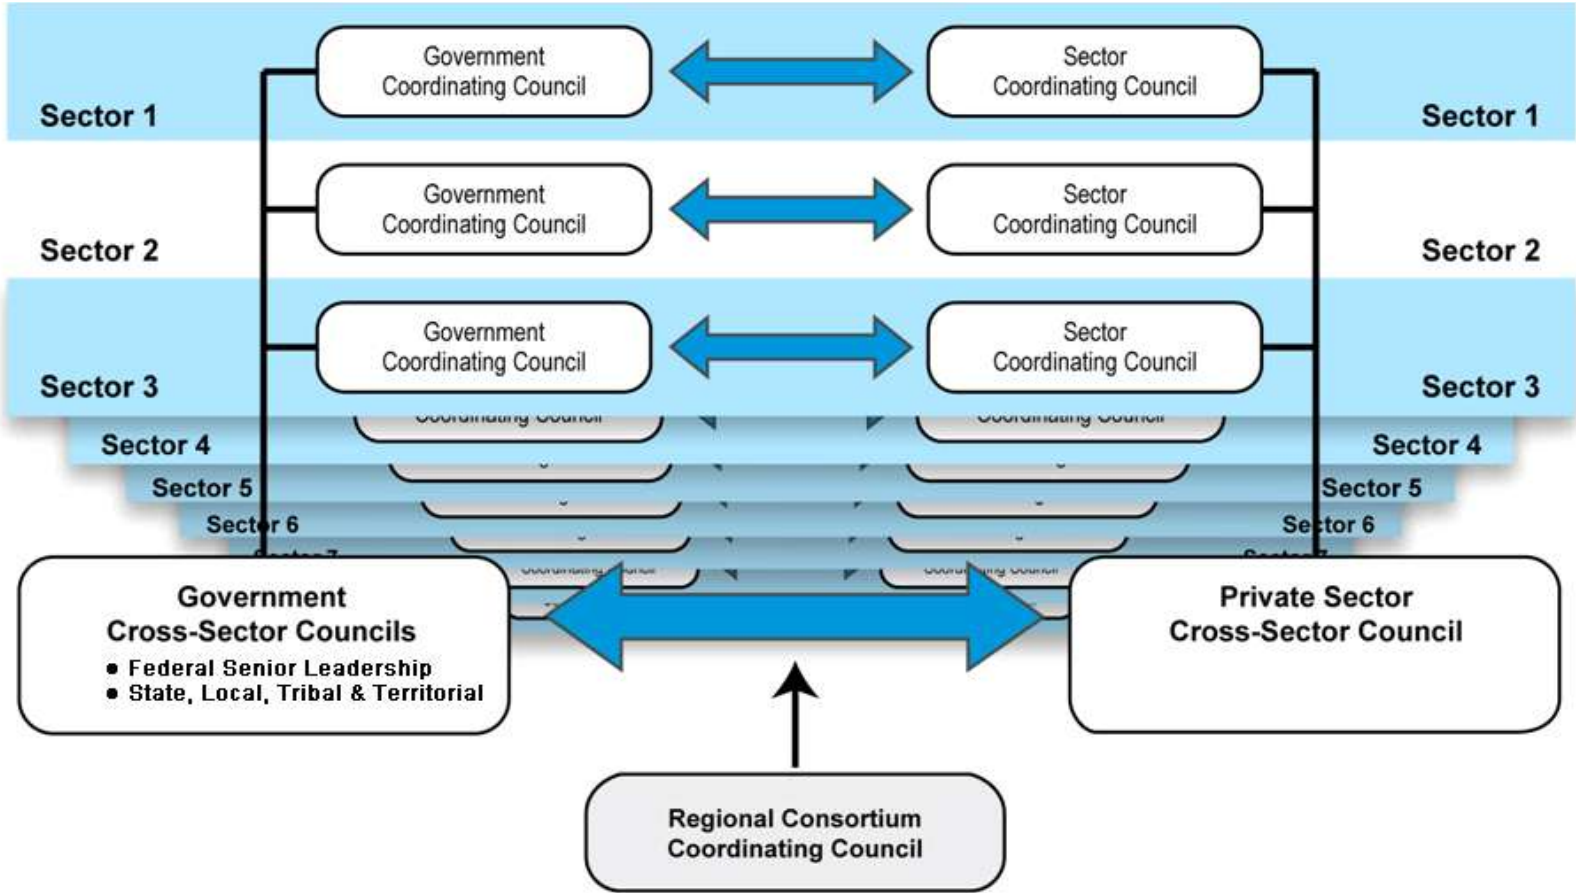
Sector 1

Government Coordinating Council

Sector Coordinating Council

Sector 1

Sector 2

Government Coordinating Council

Sector Coordinating Council

Sector 2

Sector 3

Government Coordinating Council

Sector Coordinating Council

Sector 3

Coordinating Council

Coordinating Council

Sector 4

Sector 4

Sector 5

Sector 5

Sector 6

Sector 6

Sector 7

Sector 7

Government Cross-Sector Councils
• Federal Senior Leadership
• State, Local, Tribal & Territorial

Private Sector Cross-Sector Council

Regional Consortium Coordinating Council